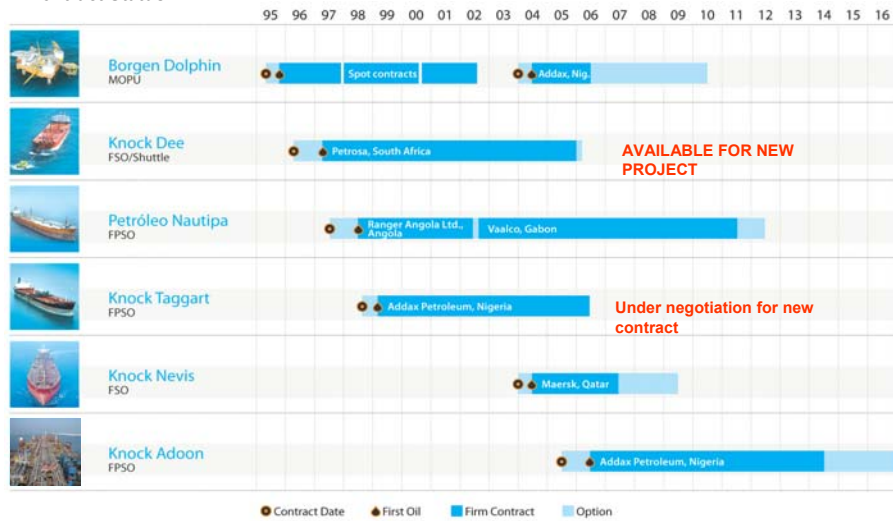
| | 95 | 96 | 97 | 98 | 99 | 00 | 01 | 02 | 03 | 04 | 05 | 06 | 07 | 08 | 09 | 10 | 11 | 12 | 13 | 14 | 15 | 16 |
|---|---|---|---|---|---|---|---|---|---|---|---|---|---|---|---|---|---|---|---|---|---|---|

Borgen Dolphin
MOPU
Spot contracts
Addax, Nig.

Knock Dee
FSO/Shuttle
Petrosa, South Africa
AVAILABLE FOR NEW PROJECT

Petróleo Nautipa
FPSO
Ranger Angola Ltd., Angola
Vaalco, Gabon

Knock Taggart
FPSO
Addax Petroleum, Nigeria
Under negotiation for new contract

Knock Nevis
FSO
Maersk, Qatar

Knock Adoon
FPSO
Addax Petroleum, Nigeria

Contract Date First Oil Firm Contract Option